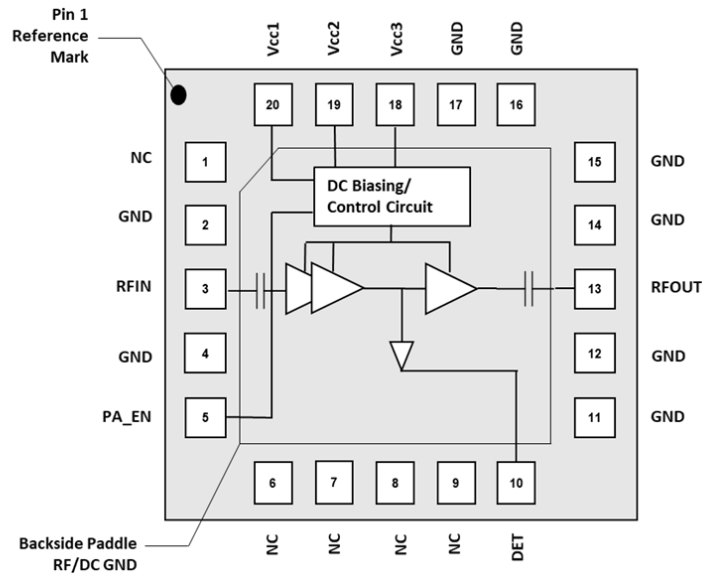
Pin 1 Reference Mark

Vcc1
Vcc2
Vcc3
GND
GND

20
19
18
17
16

NC 1
GND 2
RFIN 3
GND 4
PA_EN 5

DC Biasing/ Control Circuit

15 GND
14 GND
13 RFOUT
12 GND
11 GND

6
7
8
9
10

NC
NC
NC
NC
DET

Backside Paddle RF/DC GND